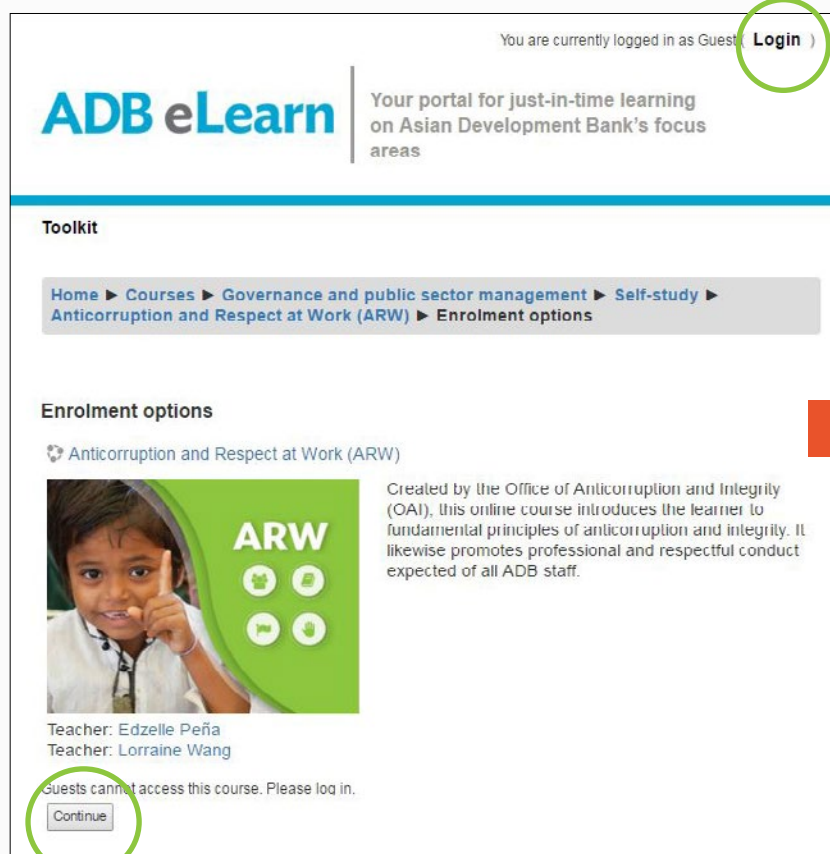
You are currently logged in as Guest ( Login )

ADB eLearn

Your portal for just-in-time learning on Asian Development Bank's focus areas

Toolkit

Home ► Courses ► Governance and public sector management ► Self-study ► Anticorruption and Respect at Work (ARW) ► Enrolment options

Enrolment options

Anticorruption and Respect at Work (ARW)

ARW

Created by the Office of Anticorruption and Integrity (OAI), this online course introduces the learner to fundamental principles of anticorruption and integrity. It likewise promotes professional and respectful conduct expected of all ADB staff.

Teacher: Edzelle Peña
Teacher: Lorraine Wang

Guests cannot access this course. Please log in.

Continue